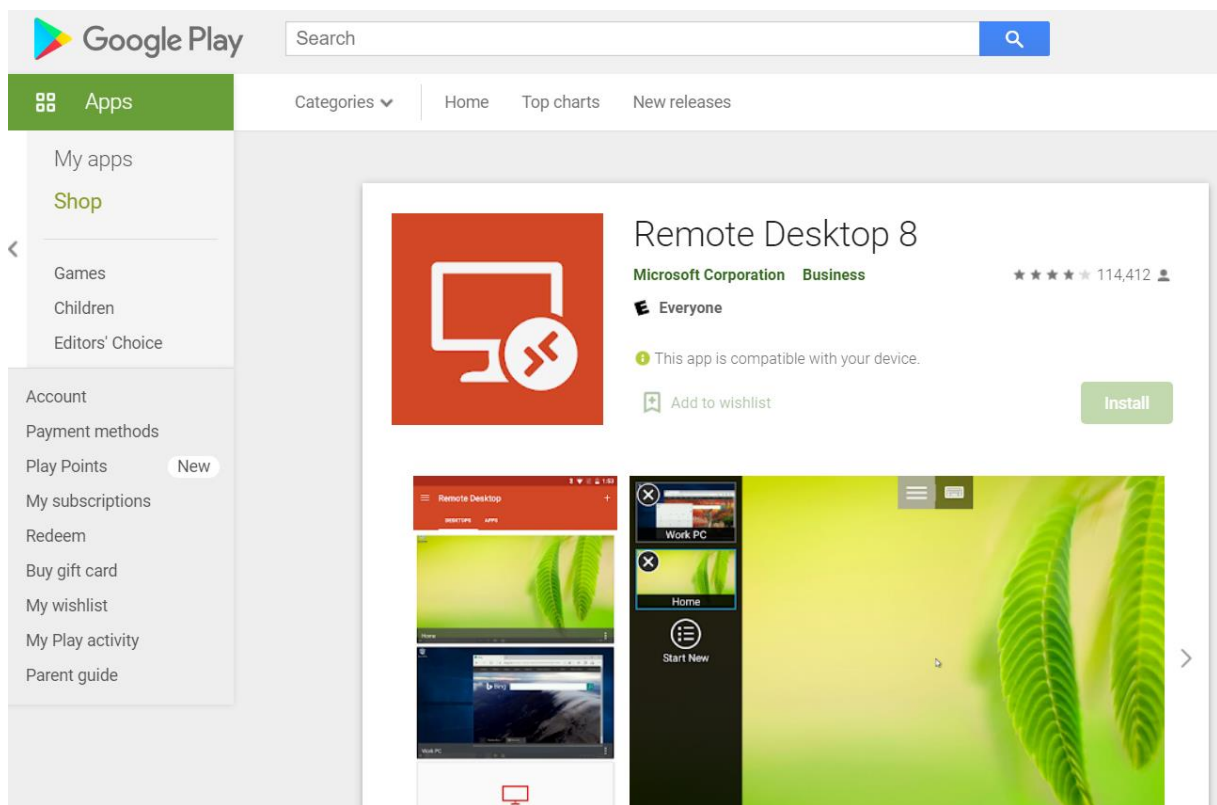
Google Play

Search

Apps

Categories

Home

Top charts

New releases

My apps

Shop

Games

Children

Editors' Choice

Account

Payment methods

Play Points New

My subscriptions

Redeem

Buy gift card

My wishlist

My Play activity

Parent guide

Remote Desktop 8

Microsoft Corporation Business

114,412

Everyone

This app is compatible with your device.

Add to wishlist

Install

Remote Desktop

DESKTOPS APPS

Home

Work PC

Work PC

Home

Start New